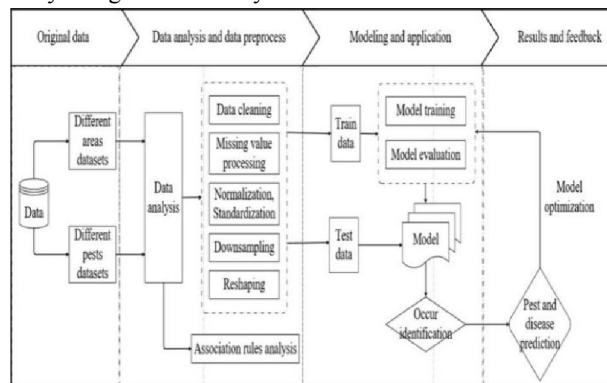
Original data

Data analysis and data preprocess

Modeling and application

Results and feedback

Data

Different areas datasets

Different pests datasets

Data analysis

Data cleaning

Missing value processing

Normalization, Standardization

Downsampling

Reshaping

Association rules analysis

Train data

Test data

Model training

Model evaluation

Model

Occur identification

Pest and disease prediction

Model optimization